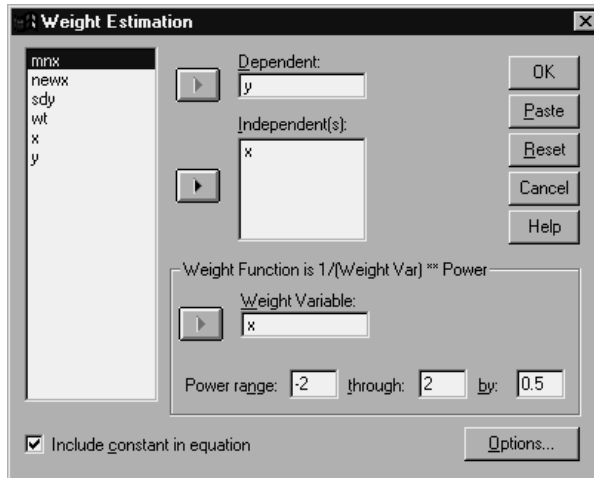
Weight Estimation

mnx
newx
sdy
wt
x
y

Dependent:
y

Independent(s):
x

OK
Paste
Reset
Cancel
Help

Weight Function is 1/(Weight Var) ** Power

Weight Variable:
x

Power range: -2 through: 2 by: 0.5

☑ Include constant in equation

Options...